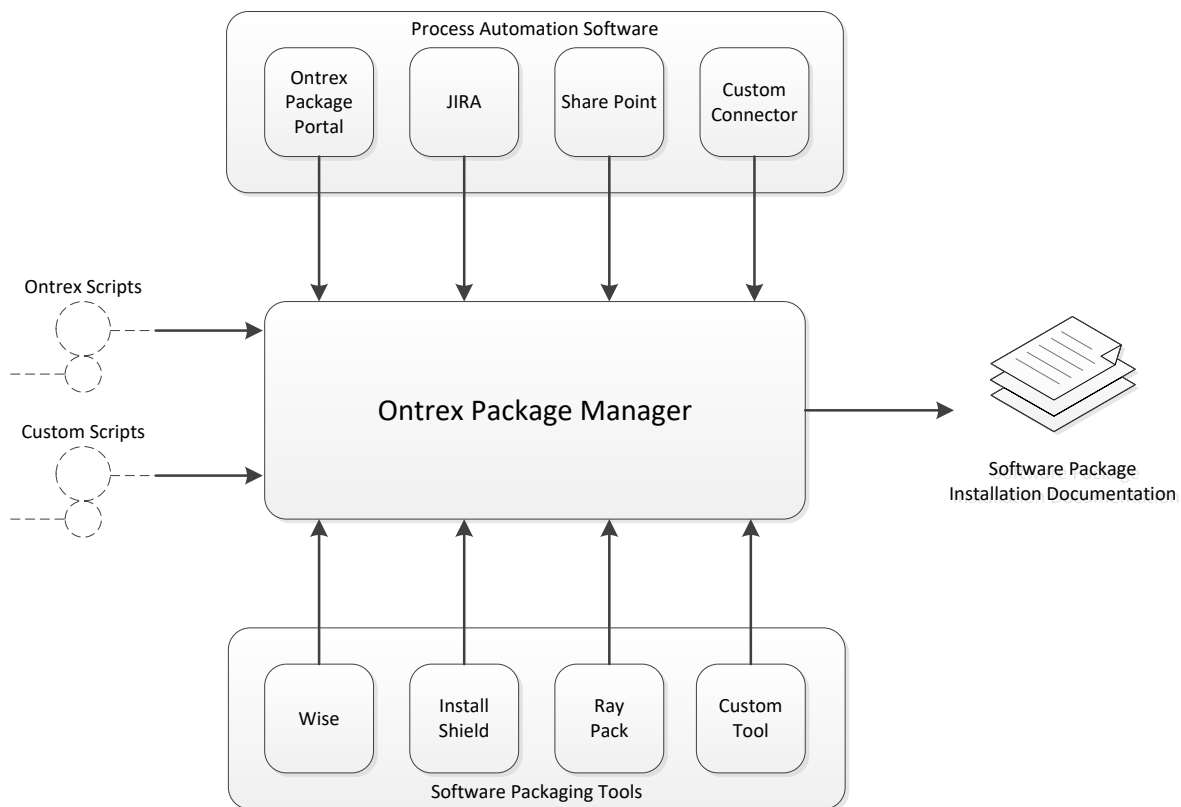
Process Automation Software

Ontrex Package Portal

JIRA

Share Point

Custom Connector

Ontrex Scripts

Custom Scripts

Ontrex Package Manager

Software Package Installation Documentation

Wise

Install Shield

Ray Pack

Custom Tool

Software Packaging Tools